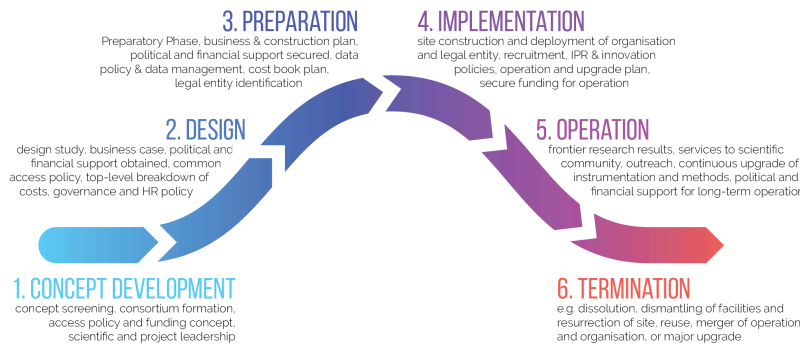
3. PREPARATION
Preparatory Phase, business & construction plan, political and financial support secured, data policy & data management, cost book plan, legal entity identification

4. IMPLEMENTATION
site construction and deployment of organisation and legal entity, recruitment, IPR & innovation policies, operation and upgrade plan, secure funding for operation

2. DESIGN
design study, business case, political and financial support obtained, common access policy, top-level breakdown of costs, governance and HR policy

5. OPERATION
frontier research results, services to scientific community, outreach, continuous upgrade of instrumentation and methods, political and financial support for long-term operation

1. CONCEPT DEVELOPMENT
concept screening, consortium formation, access policy and funding concept, scientific and project leadership

6. TERMINATION
e.g. dissolution, dismantling of facilities and resurrection of site, reuse, merger of operation and organisation, or major upgrade